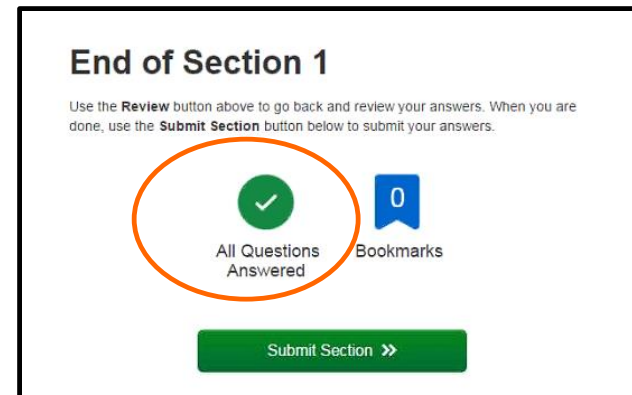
End of Section 1

Use the **Review** button above to go back and review your answers. When you are done, use the **Submit Section** button below to submit your answers.

All Questions Answered

0

Bookmarks

Submit Section »